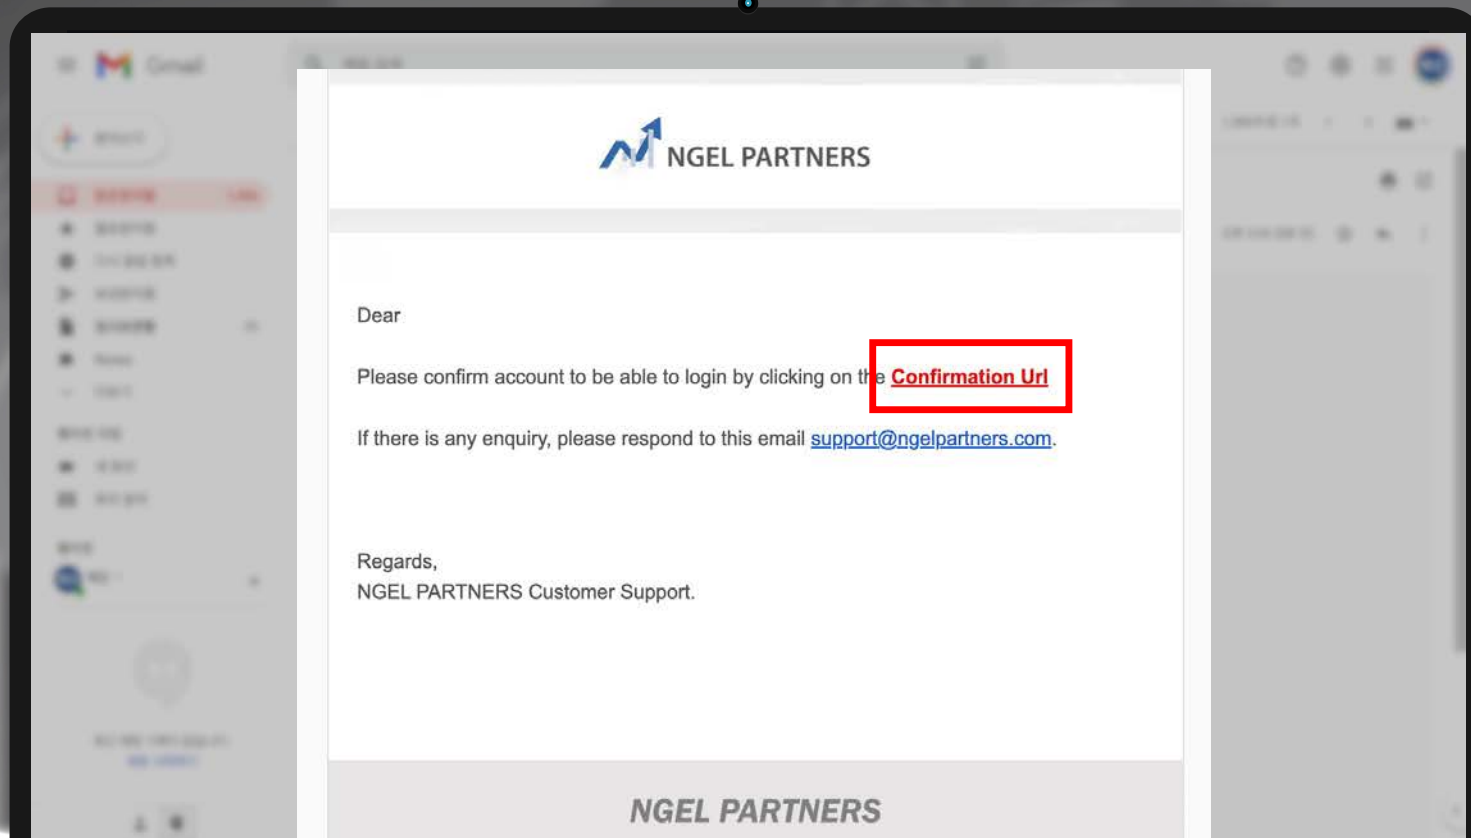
Gmail

NGEL PARTNERS

Dear

Please confirm account to be able to login by clicking on the Confirmation Url

If there is any enquiry, please respond to this email support@ngelpartners.com.

Regards,
NGEL PARTNERS Customer Support.

NGEL PARTNERS